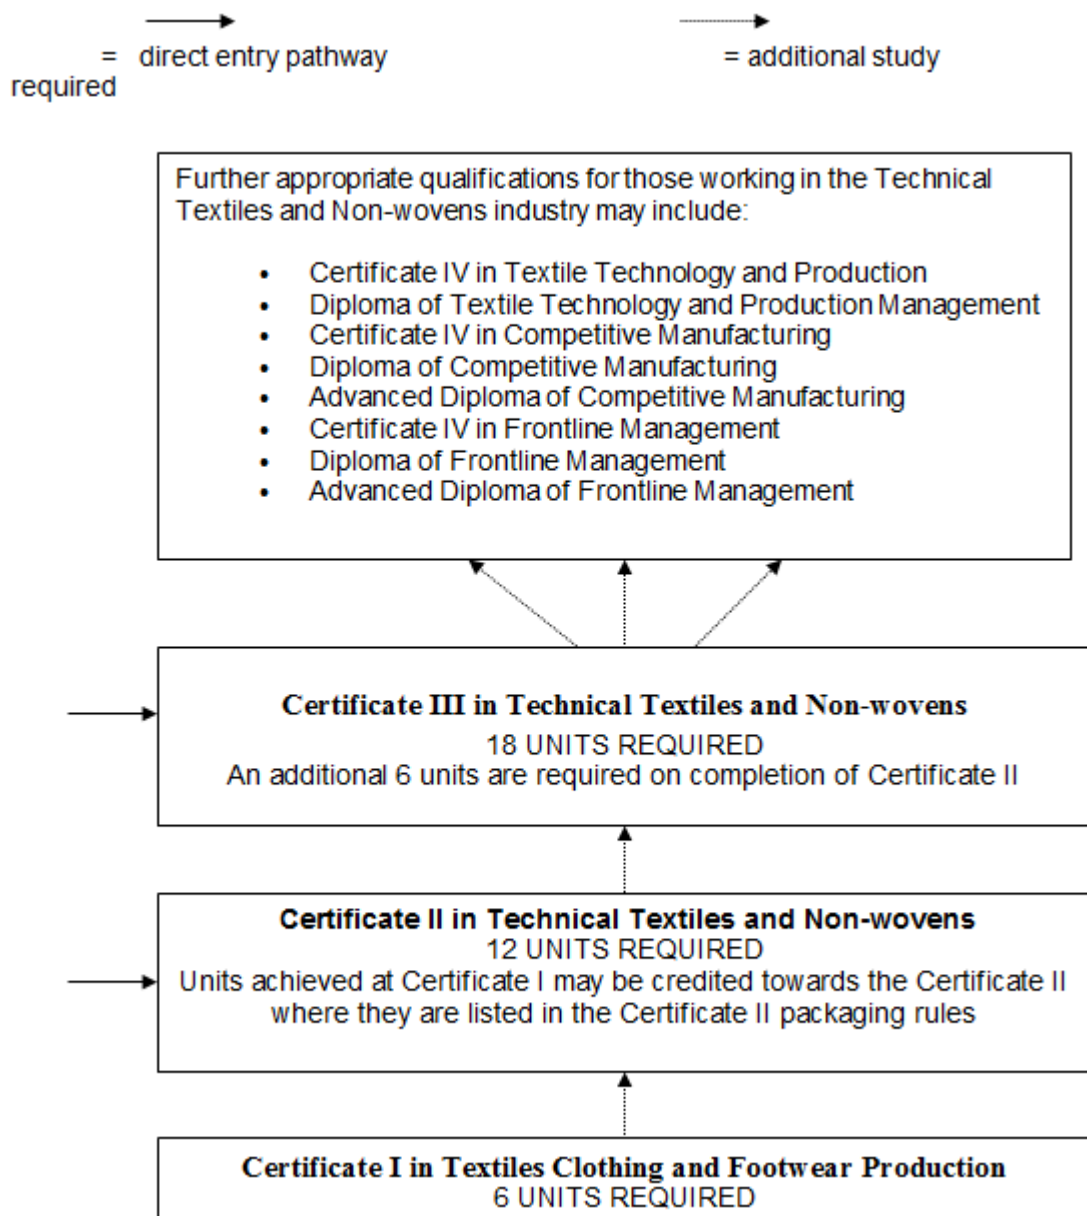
= direct entry pathway = additional study required

Further appropriate qualifications for those working in the Technical Textiles and Non-wovens industry may include:

- Certificate IV in Textile Technology and Production
- Diploma of Textile Technology and Production Management
- Certificate IV in Competitive Manufacturing
- Diploma of Competitive Manufacturing
- Advanced Diploma of Competitive Manufacturing
- Certificate IV in Frontline Management
- Diploma of Frontline Management
- Advanced Diploma of Frontline Management

**Certificate III in Technical Textiles and Non-wovens**
18 UNITS REQUIRED
An additional 6 units are required on completion of Certificate II

**Certificate II in Technical Textiles and Non-wovens**
12 UNITS REQUIRED
Units achieved at Certificate I may be credited towards the Certificate II where they are listed in the Certificate II packaging rules

**Certificate I in Textiles Clothing and Footwear Production**
6 UNITS REQUIRED